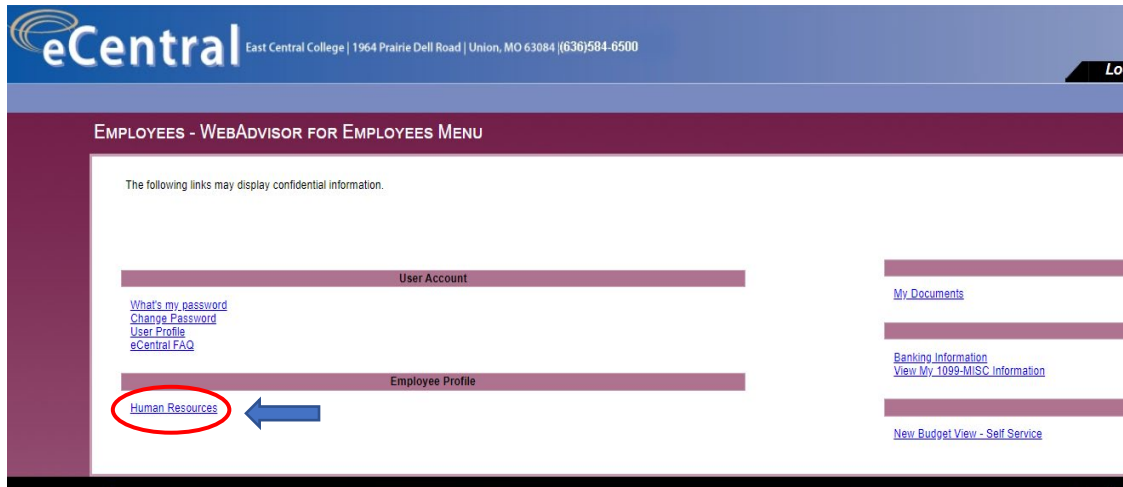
eCentral East Central College | 1964 Prairie Dell Road | Union, MO 63084 | (636)584-6500

Lo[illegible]

EMPLOYEES - WEBADVISOR FOR EMPLOYEES MENU

The following links may display confidential information.

User Account

What's my password
Change Password
User Profile
eCentral FAQ

Employee Profile

Human Resources

My Documents

Banking Information
View My 1099-MISC Information

New Budget View - Self Service